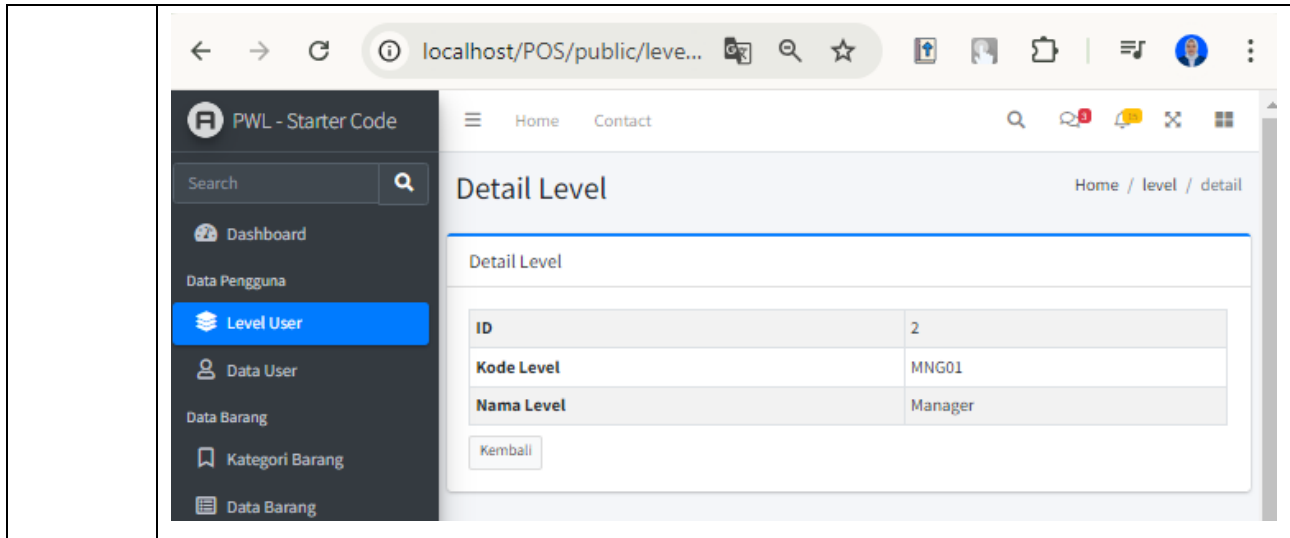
localhost/POS/public/leve...

PWL - Starter Code

Home Contact

3 15

Search

Dashboard

Data Pengguna

Level User

Data User

Data Barang

Kategori Barang

Data Barang

Detail Level

Home / level / detail

Detail Level

| ID | 2 |
|---|---|
| Kode Level | MNG01 |
| Nama Level | Manager |

Kembali